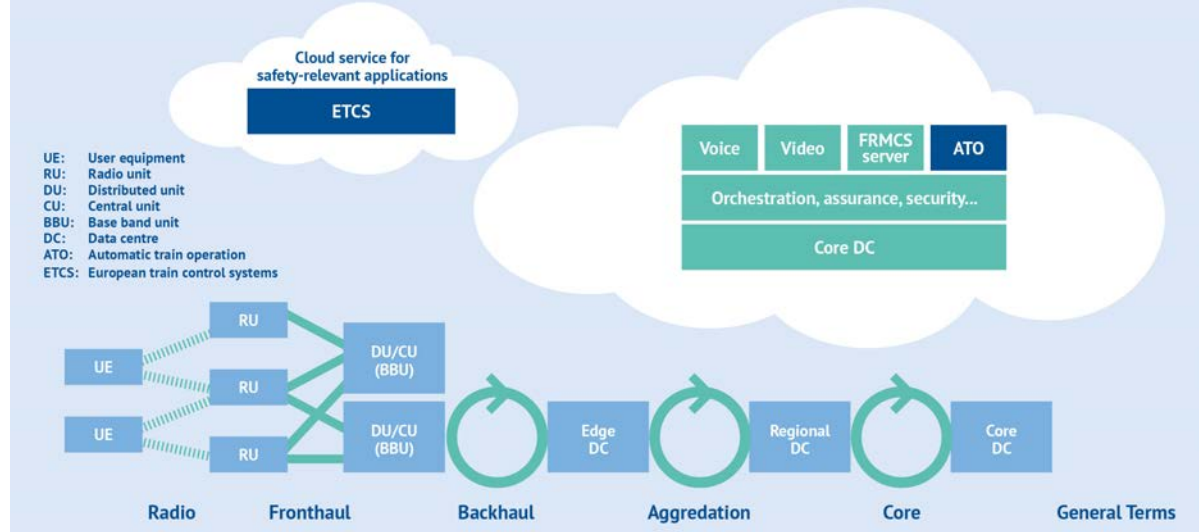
Cloud service for safety-relevant applications

ETCS

UE: User equipment
RU: Radio unit
DU: Distributed unit
CU: Central unit
BBU: Base band unit
DC: Data centre
ATO: Automatic train operation
ETCS: European train control systems

Voice | Video | FRMCS server | ATO

Orchestration, assurance, security...

Core DC

RU

UE

RU

UE

RU

DU/CU (BBU)

DU/CU (BBU)

Edge DC

Regional DC

Core DC

Radio Fronthaul Backhaul Aggredation Core General Terms